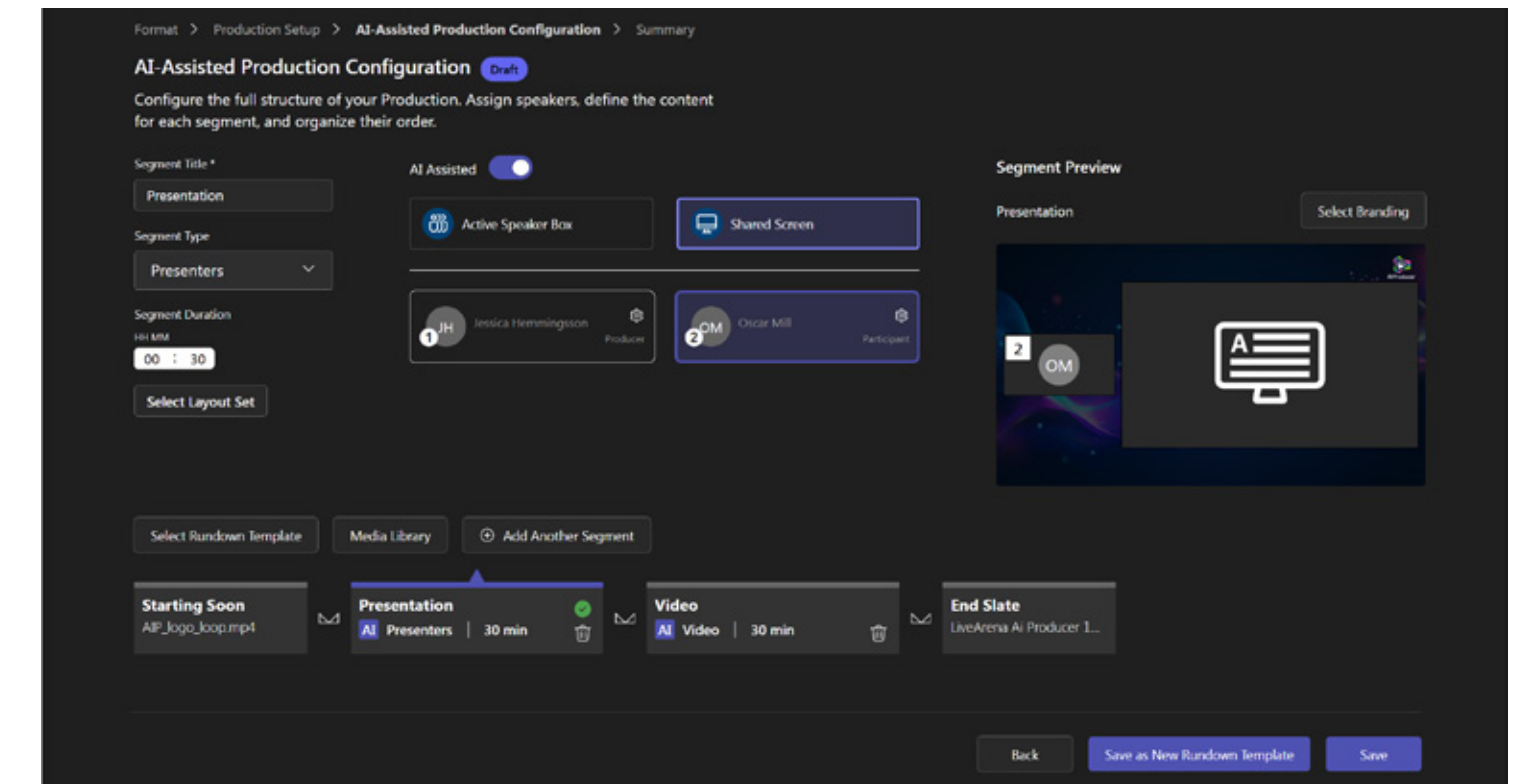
Format > Production Setup > AI-Assisted Production Configuration > Summary

AI-Assisted Production Configuration Draft

Configure the full structure of your Production. Assign speakers, define the content for each segment, and organize their order.

Segment Title *
Presentation

Segment Type
Presenters

Segment Duration
HH MM
00 : 30

Select Layout Set

AI Assisted

Active Speaker Box

Shared Screen

JH 1 Jessica Hemmingsson Producer

OM 2 Oscar Mill Participant

Segment Preview

Presentation

Select Branding

2 OM

Select Rundown Template

Media Library

Add Another Segment

Starting Soon
AIP_logo_loop.mp4

Presentation
AI Presenters | 30 min

Video
AI Video | 30 min

End Slate
LiveArena Ai Producer 1...

Back

Save as New Rundown Template

Save